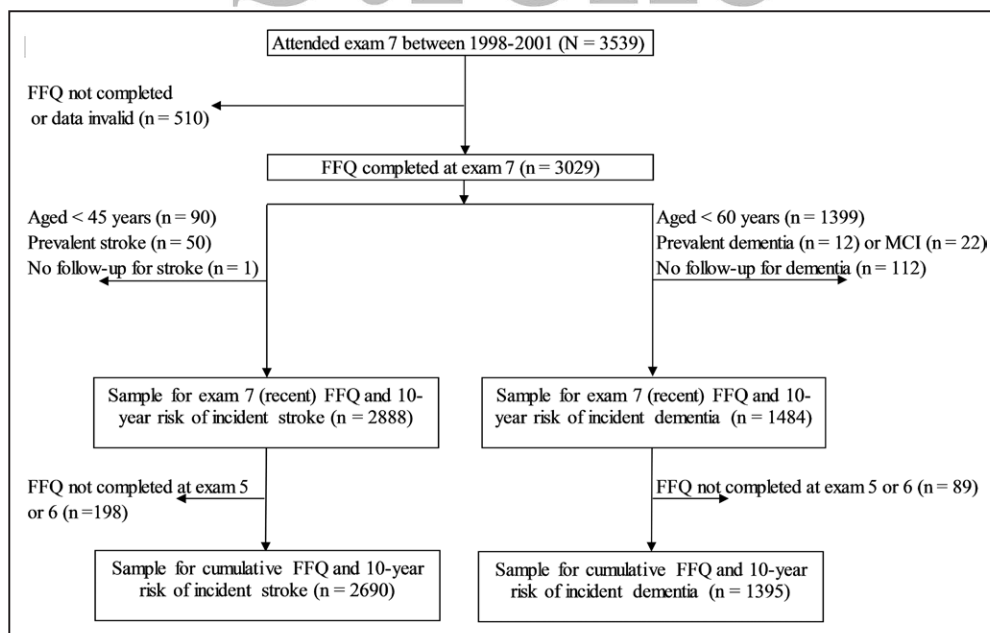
Attended exam 7 between 1998-2001 (N = 3539)

FFQ not completed or data invalid (n = 510)

FFQ completed at exam 7 (n = 3029)

Aged < 45 years (n = 90)
Prevalent stroke (n = 50)
No follow-up for stroke (n = 1)

Aged < 60 years (n = 1399)
Prevalent dementia (n = 12) or MCI (n = 22)
No follow-up for dementia (n = 112)

Sample for exam 7 (recent) FFQ and 10-year risk of incident stroke (n = 2888)

Sample for exam 7 (recent) FFQ and 10-year risk of incident dementia (n = 1484)

FFQ not completed at exam 5 or 6 (n =198)

FFQ not completed at exam 5 or 6 (n = 89)

Sample for cumulative FFQ and 10-year risk of incident stroke (n = 2690)

Sample for cumulative FFQ and 10-year risk of incident dementia (n = 1395)